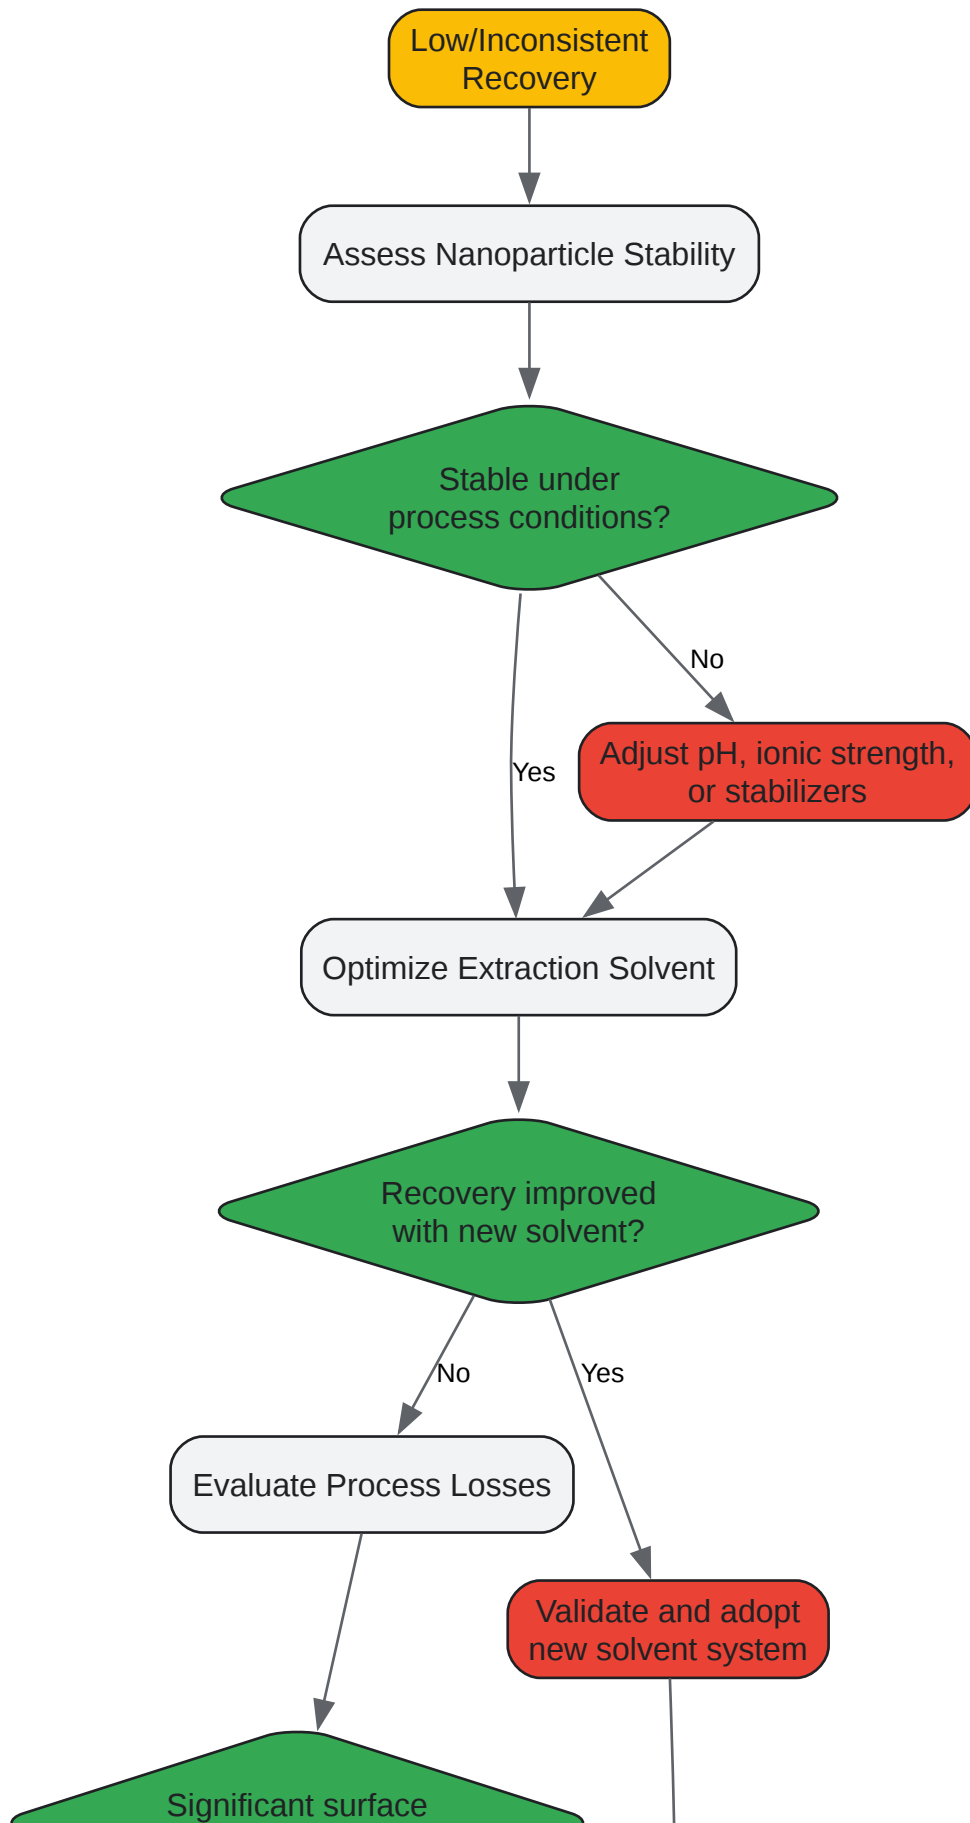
Low/Inconsistent Recovery

Assess Nanoparticle Stability

Stable under process conditions?

No

Yes

Adjust pH, ionic strength, or stabilizers

Optimize Extraction Solvent

Recovery improved with new solvent?

No

Yes

Evaluate Process Losses

Validate and adopt new solvent system

Significant surface